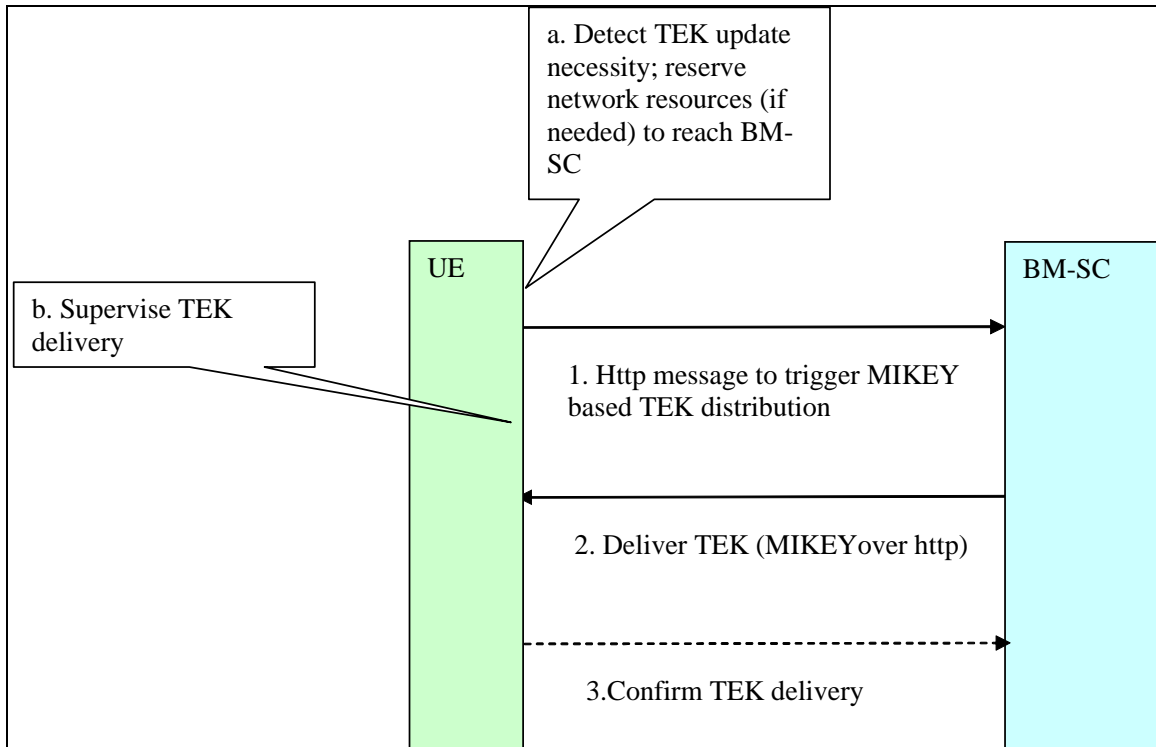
a. Detect TEK update necessity; reserve network resources (if needed) to reach BM-SC

UE

BM-SC

b. Supervise TEK delivery

1. Http message to trigger MIKEY based TEK distribution

2. Deliver TEK (MIKEYover http)

3.Confirm TEK delivery